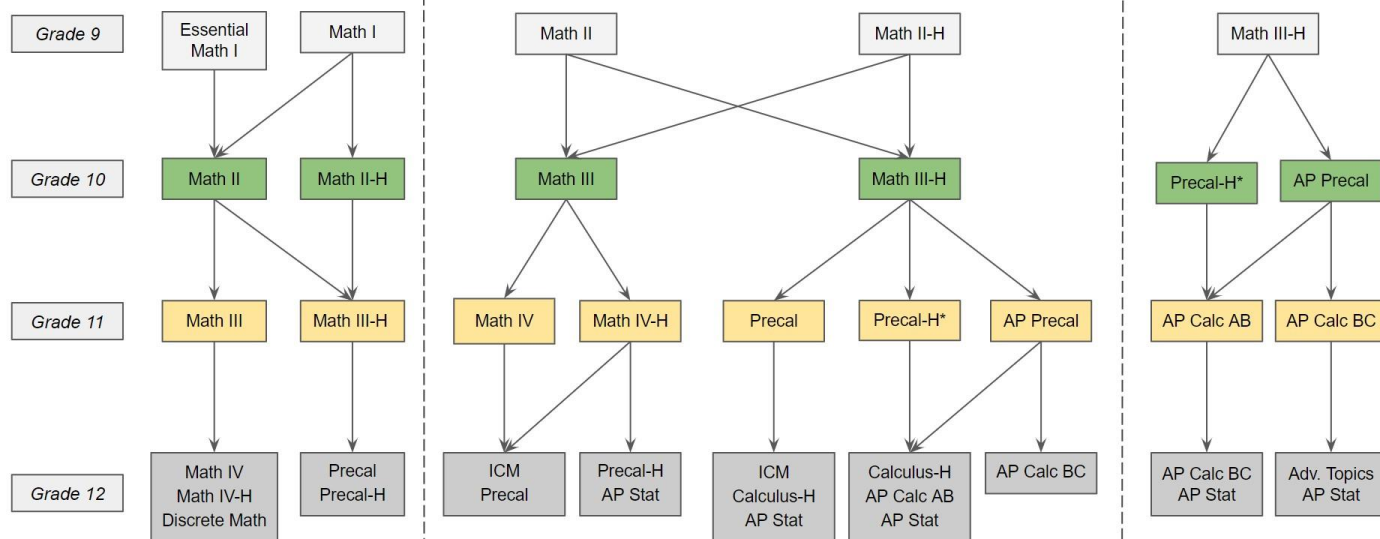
Grade 9

Grade 10

Grade 11

Grade 12

Essential Math I

Math I

Math II

Math II-H

Math III

Math III-H

Math IV
Math IV-H
Discrete Math

Precal
Precal-H

Math II

Math II-H

Math III

Math III-H

Math IV

Math IV-H

Precal

Precal-H*

AP Precal

ICM
Precal

Precal-H
AP Stat

ICM
Calculus-H
AP Stat

Calculus-H
AP Calc AB
AP Stat

AP Calc BC

Math III-H

Precal-H*

AP Precal

AP Calc AB

AP Calc BC

AP Calc BC
AP Stat

Adv. Topics
AP Stat